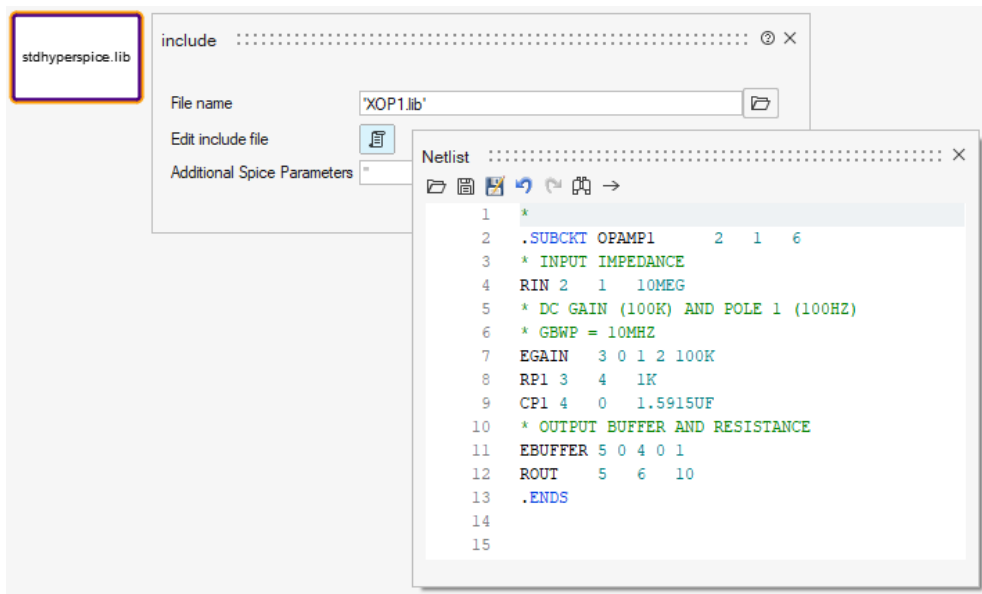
stdhyperspice.lib

include

File name 'XOP1.lib'

Edit include file

Additional Spice Parameters ''

Netlist

1 *
2 .SUBCKT OPAMP1 2 1 6
3 * INPUT IMPEDANCE
4 RIN 2 1 10MEG
5 * DC GAIN (100K) AND POLE 1 (100HZ)
6 * GBWP = 10MHZ
7 EGAIN 3 0 1 2 100K
8 RP1 3 4 1K
9 CP1 4 0 1.5915UF
10 * OUTPUT BUFFER AND RESISTANCE
11 EBUFFER 5 0 4 0 1
12 ROUT 5 6 10
13 .ENDS
14
15